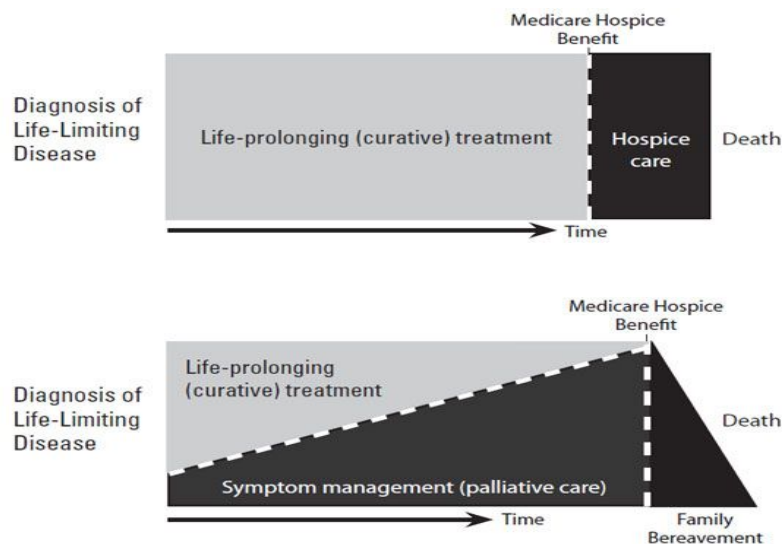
Medicare Hospice Benefit

Diagnosis of Life-Limiting Disease

Life-prolonging (curative) treatment

Hospice care

Death

Time

Medicare Hospice Benefit

Diagnosis of Life-Limiting Disease

Life-prolonging (curative) treatment

Death

Symptom management (palliative care)

Time

Family Bereavement